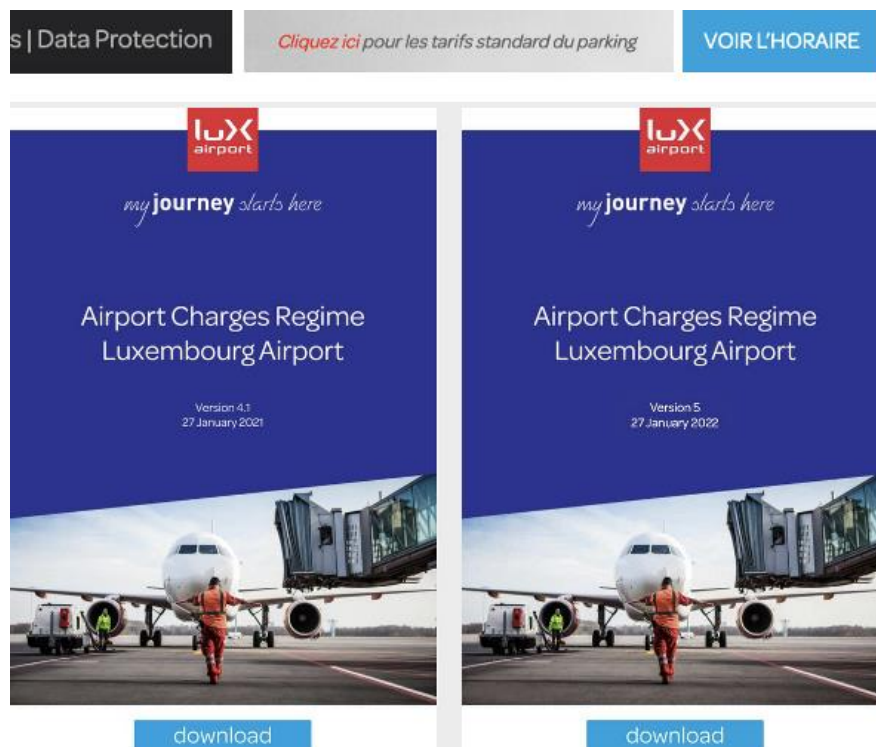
s | Data Protection

Cliquez ici pour les tarifs standard du parking

VOIR L'HORAIRE

luX airport

my journey starts here

Airport Charges Regime Luxembourg Airport

Version 4.1
27 January 2021

download

luX airport

my journey starts here

Airport Charges Regime Luxembourg Airport

Version 5
27 January 2022

download